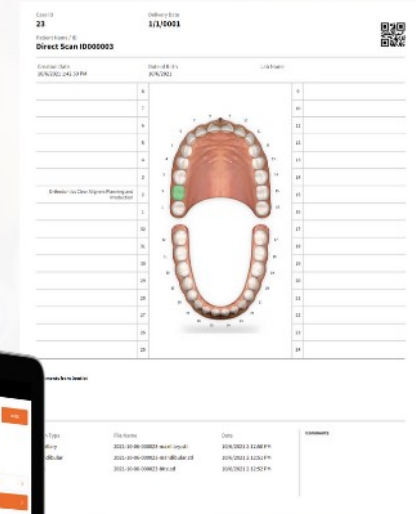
Case ID
23

Delivery Date
1/1/0001

Patient Name / ID
Direct Scan ID000003

Creation Date
10/6/2021 1:41:59 PM

Date of Birth
10/6/2021

Lab Name

8
7
6
5
4
3
2
1

Orthodontics Clear Aligners Planning and Production

32
31
30
29
28
27
26
25

9
10
11
12
13
14
15
16
17
18
19
20
21
22
23
24

Comments from dentist

Type
Maxillary
Mandibular

File Name
2021-10-06-000023-maxillary.stl
2021-10-06-000023-mandibular.stl
2021-10-06-000023-bite.stl

Date
10/6/2021 1:32:08 PM
10/6/2021 1:32:51 PM
10/6/2021 1:32:52 PM

Comments